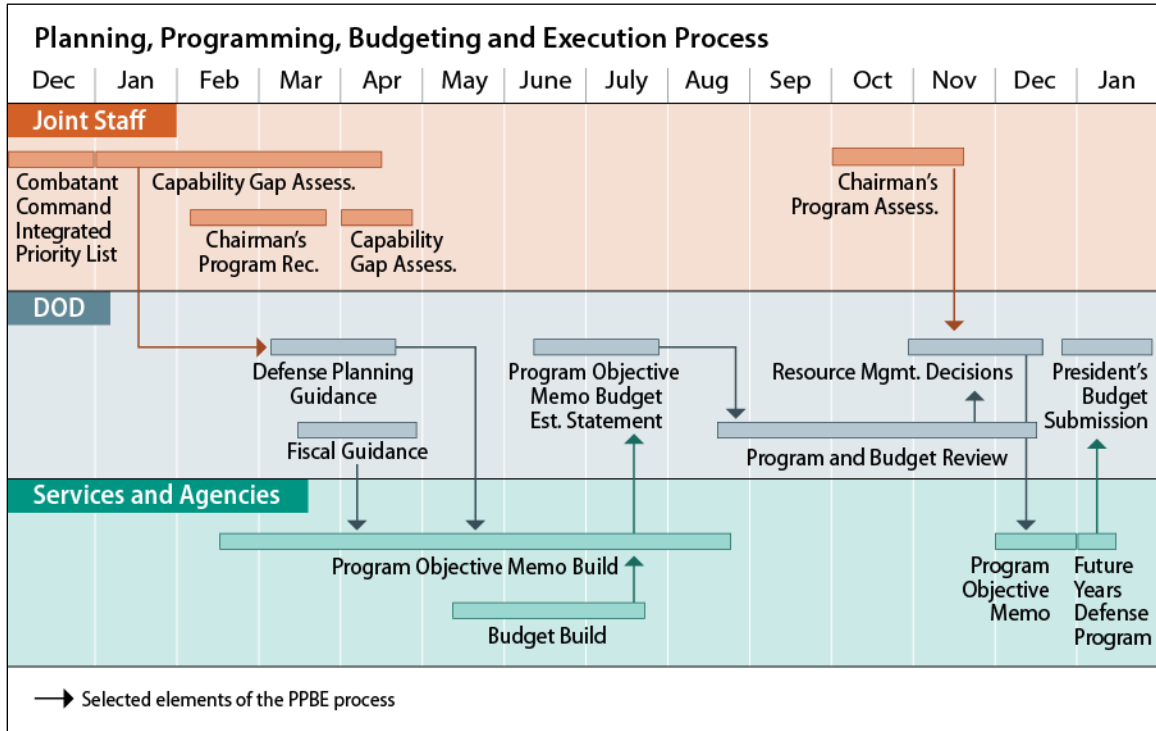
Planning, Programming, Budgeting and Execution Process

| Dec | Jan | Feb | Mar | Apr | May | June | July | Aug | Sep | Oct | Nov | Dec | Jan |
|---|---|---|---|---|---|---|---|---|---|---|---|---|---|

Joint Staff

Combatant Command Integrated Priority List

Capability Gap Assess.

Chairman's Program Rec.

Capability Gap Assess.

Chairman's Program Assess.

DOD

Defense Planning Guidance

Fiscal Guidance

Program Objective Memo Budget Est. Statement

Resource Mgmt. Decisions

President's Budget Submission

Program and Budget Review

Services and Agencies

Program Objective Memo Build

Budget Build

Program Objective Memo

Future Years Defense Program

Selected elements of the PPBE process